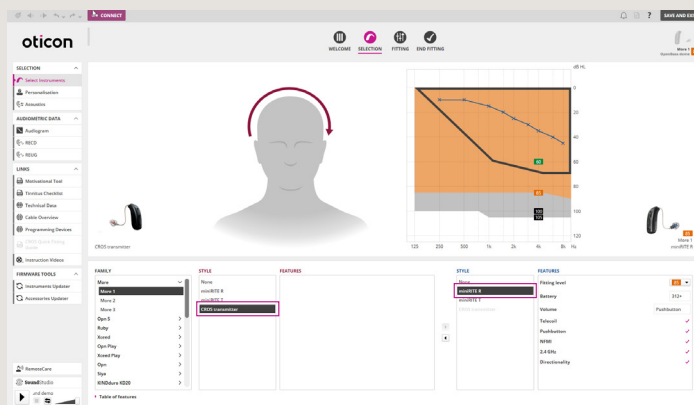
CONNECT

SAVE AND EX

oticon

WELCOME SELECTION FITTING END FITTING

More 1

SELECTION

Select Instruments

Personalisation

Acoustics

AUDIOMETRIC DATA

Audiogram

RECD

REUG

LINKS

Motivational Tool

Tinnitus Checklist

Technical Data

Cable Overview

Programming Devices

Instruction Videos

FIRMWARE TOOLS

Instruments Updater

Accessories Updater

RemoteCare

dB HL

0

20

40

60

80

100

120

125 250 500 1k 2k 4k 8k Hz

CROS transmitter

More 1
miniRITE R

FAMILY

More

More 1

More 2

More 3

Opn S

Ruby

Xceed

Opn Play

Xceed Play

Opn

Siya

KINDduro KD20

Table of features

STYLE

None

miniRITE R

miniRITE T

CROS transmitter

FEATURES

STYLE

None

miniRITE R

miniRITE T

FEATURES

Fitting level

Battery 312+

Volume Pushbutton

Telecoil

Pushbutton

NFMI

2.4 GHz

Directionality